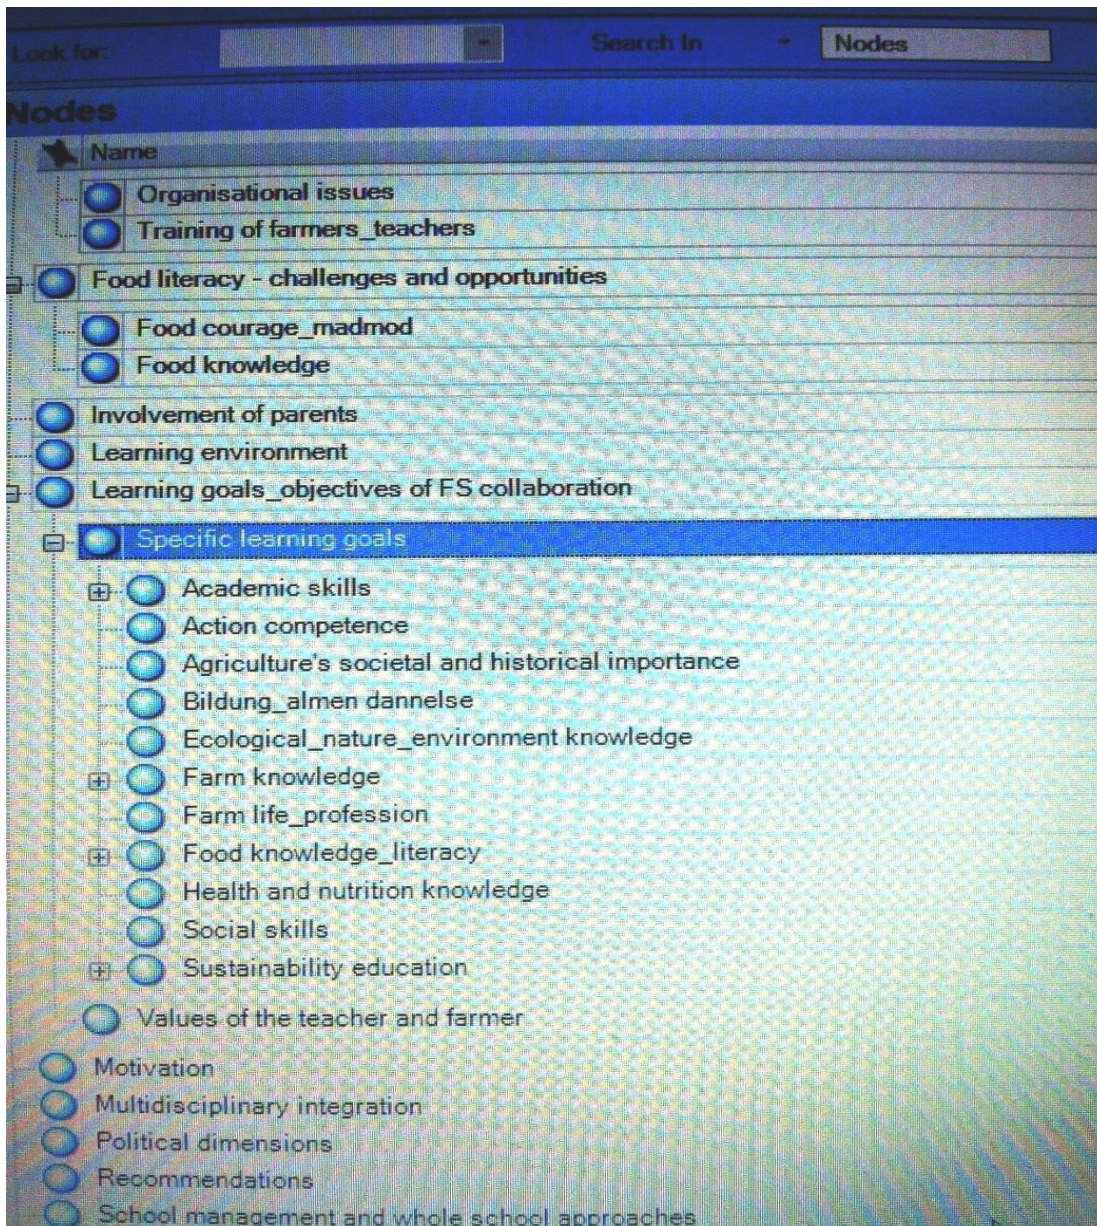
Look for:

Search In

Nodes

Nodes

Name

Organisational issues

Training of farmers_teachers

Food literacy - challenges and opportunities

Food courage_madmod

Food knowledge

Involvement of parents

Learning environment

Learning goals_objectives of FS collaboration

Specific learning goals

Academic skills

Action competence

Agriculture's societal and historical importance

Bildung_almen dannelse

Ecological_nature_environment knowledge

Farm knowledge

Farm life_profession

Food knowledge_literacy

Health and nutrition knowledge

Social skills

Sustainability education

Values of the teacher and farmer

Motivation

Multidisciplinary integration

Political dimensions

Recommendations

School management and whole school approaches